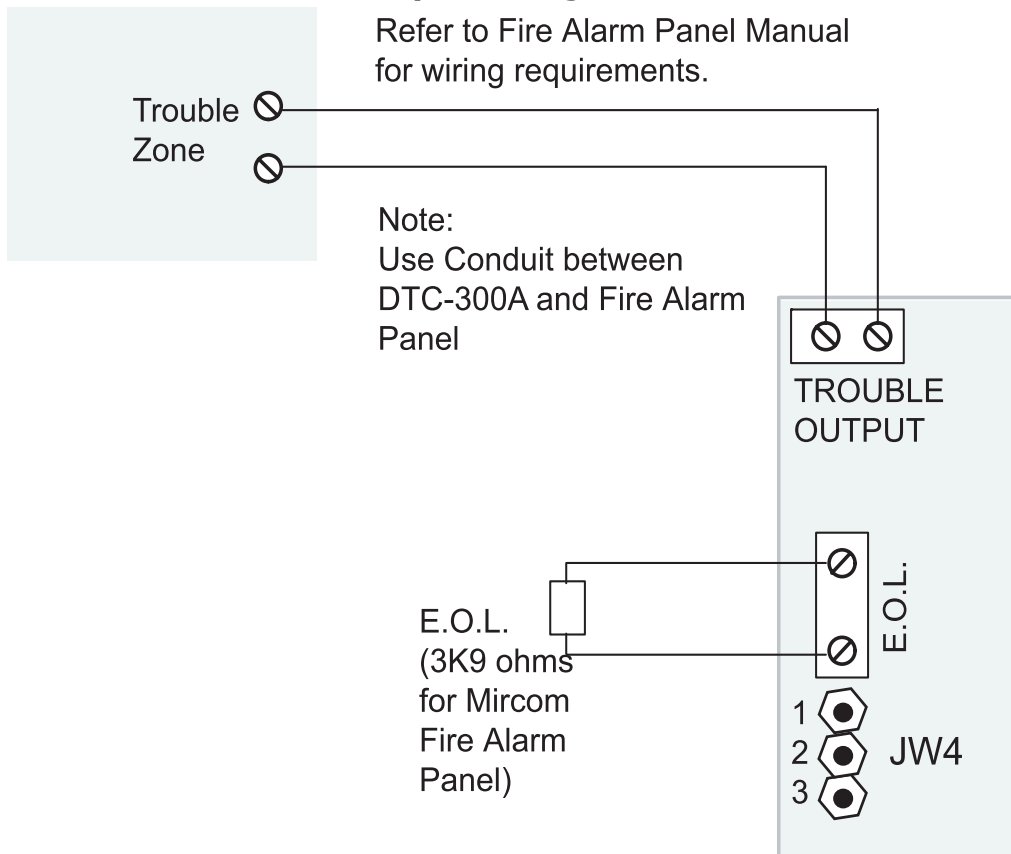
Refer to Fire Alarm Panel Manual for wiring requirements.

Trouble
Zone

Note:
Use Conduit between DTC-300A and Fire Alarm Panel

TROUBLE
OUTPUT

E.O.L.
(3K9 ohms for Mircom Fire Alarm Panel)

E.O.L.

1
2
3
JW4